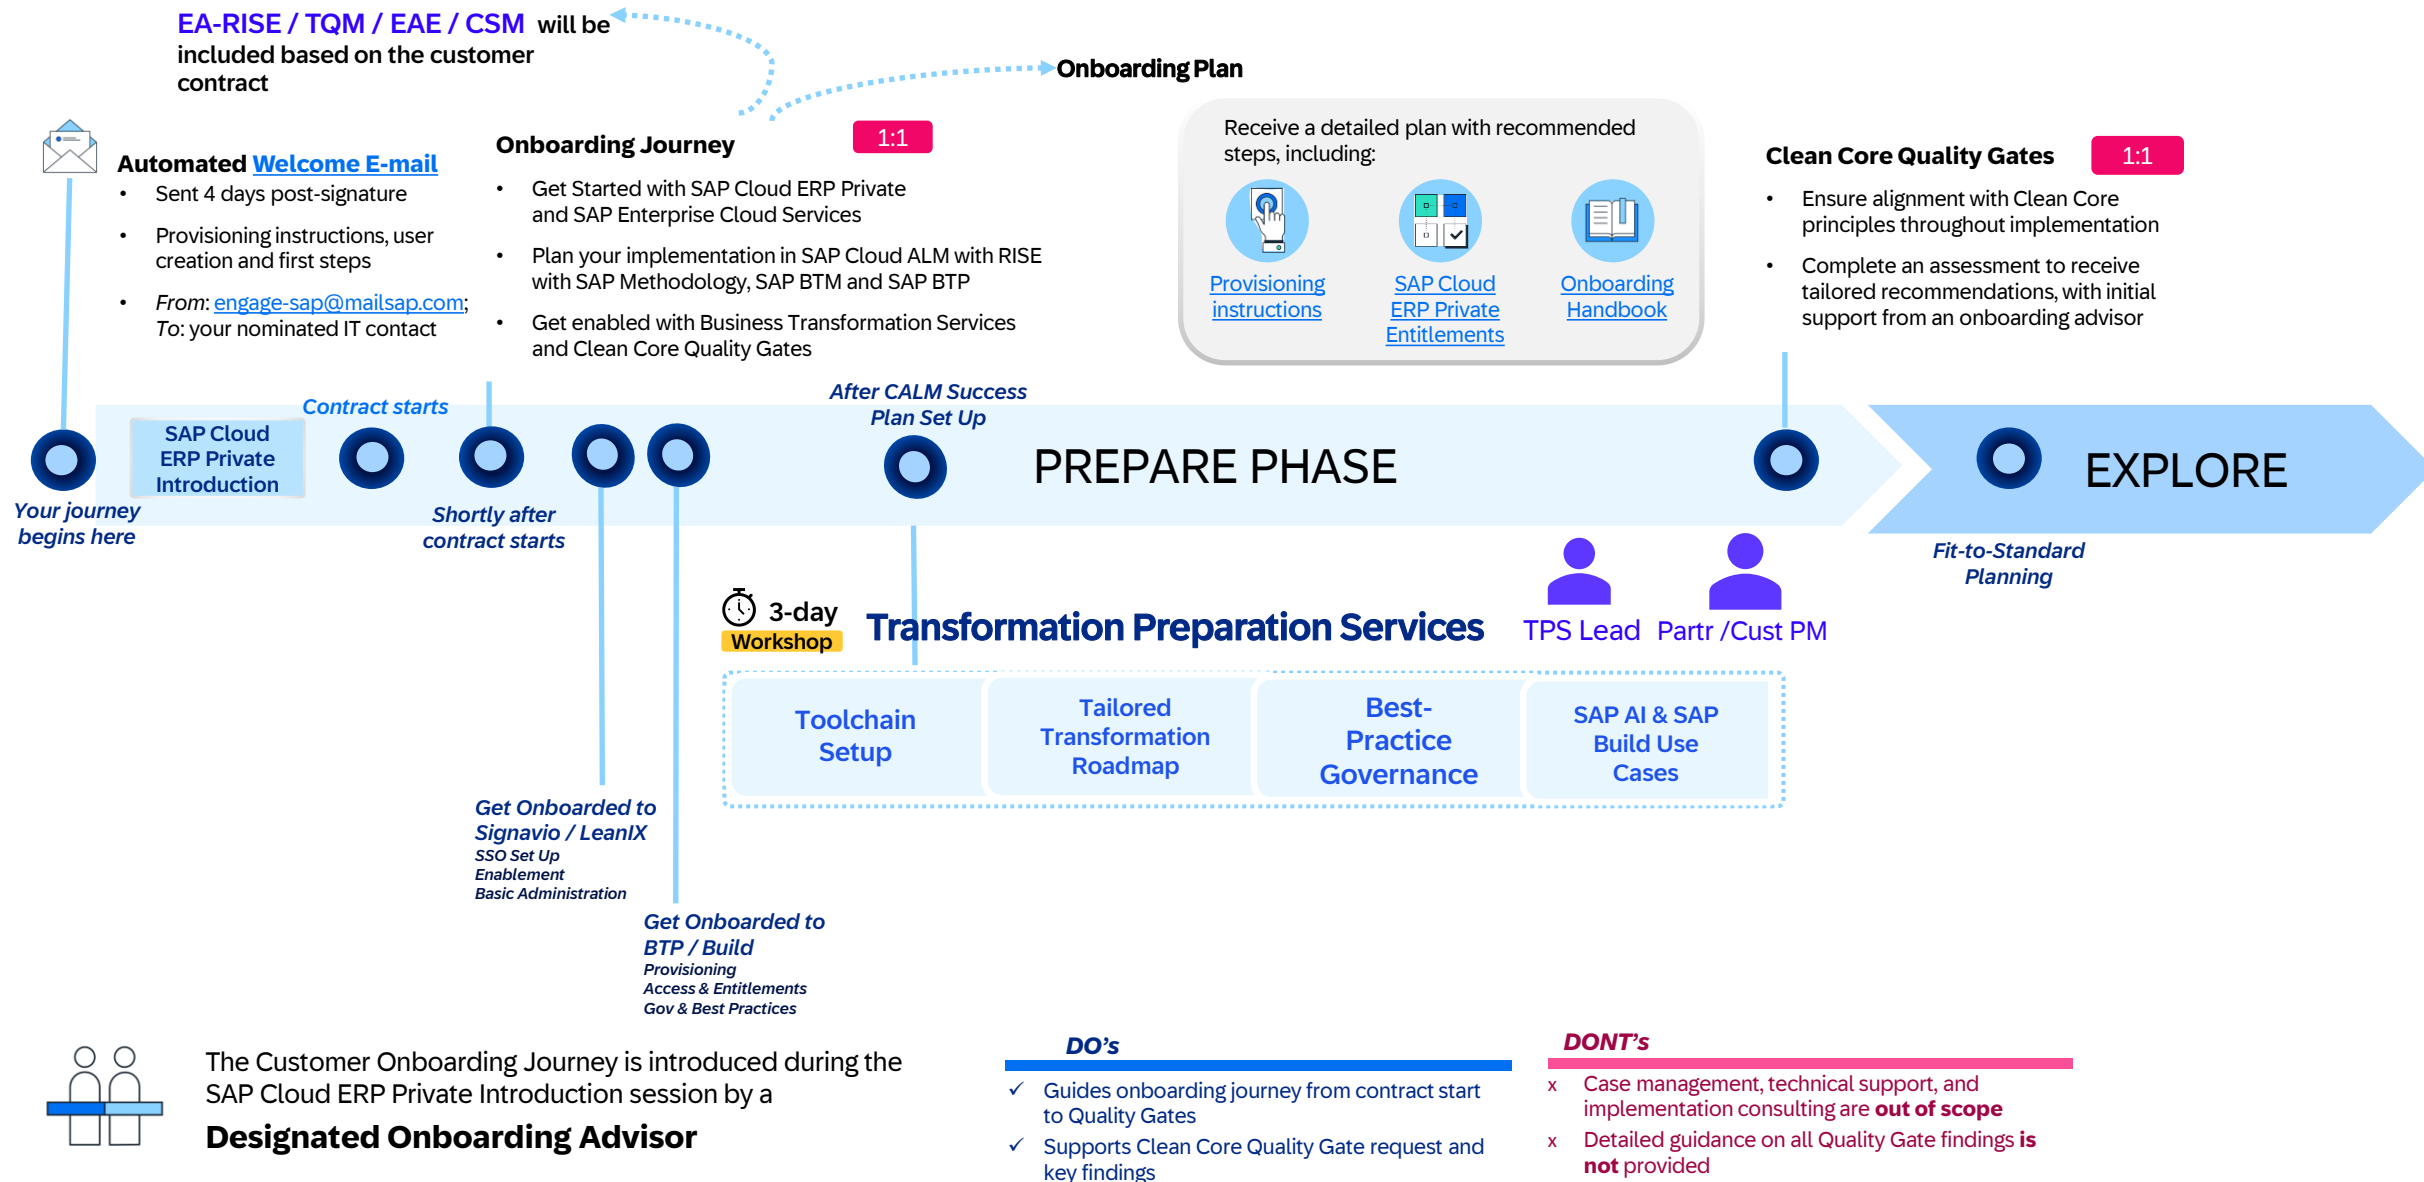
EA-RISE / TQM / EAE / CSM will be included based on the customer contract

Onboarding Plan

Automated Welcome E-mail
• Sent 4 days post-signature
• Provisioning instructions, user creation and first steps
• From: engage-sap@mailsap.com; To: your nominated IT contact

Onboarding Journey 1:1
• Get Started with SAP Cloud ERP Private and SAP Enterprise Cloud Services
• Plan your implementation in SAP Cloud ALM with RISE with SAP Methodology, SAP BTM and SAP BTP
• Get enabled with Business Transformation Services and Clean Core Quality Gates

Receive a detailed plan with recommended steps, including:
Provisioning instructions
SAP Cloud ERP Private Entitlements
Onboarding Handbook

Clean Core Quality Gates 1:1
• Ensure alignment with Clean Core principles throughout implementation
• Complete an assessment to receive tailored recommendations, with initial support from an onboarding advisor

SAP Cloud ERP Private Introduction
Contract starts
After CALM Success Plan Set Up
PREPARE PHASE
EXPLORE
Your journey begins here
Shortly after contract starts
Fit-to-Standard Planning

3-day Workshop
Transformation Preparation Services
TPS Lead
Partr /Cust PM

Toolchain Setup
Tailored Transformation Roadmap
Best-Practice Governance
SAP AI & SAP Build Use Cases

Get Onboarded to Signavio / LeanIX
SSO Set Up
Enablement
Basic Administration

Get Onboarded to BTP / Build
Provisioning
Access & Entitlements
Gov & Best Practices

The Customer Onboarding Journey is introduced during the SAP Cloud ERP Private Introduction session by a
Designated Onboarding Advisor

DO's
✓ Guides onboarding journey from contract start to Quality Gates
✓ Supports Clean Core Quality Gate request and key findings

DONT's
x Case management, technical support, and implementation consulting are out of scope
x Detailed guidance on all Quality Gate findings is not provided